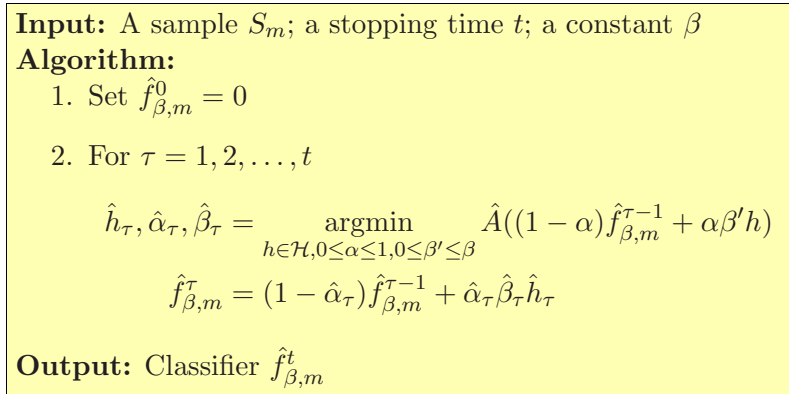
**Input:** A sample $S_m$; a stopping time $t$; a constant $\beta$

**Algorithm:**

1. Set $\hat{f}^0_{\beta,m} = 0$

2. For $\tau = 1, 2, \ldots, t$

$$\hat{h}_\tau, \hat{\alpha}_\tau, \hat{\beta}_\tau = \underset{h\in\mathcal{H}, 0\leq\alpha\leq 1, 0\leq\beta'\leq\beta}{\operatorname{argmin}} \hat{A}((1-\alpha)\hat{f}^{\tau-1}_{\beta,m} + \alpha\beta' h)$$

$$\hat{f}^\tau_{\beta,m} = (1-\hat{\alpha}_\tau)\hat{f}^{\tau-1}_{\beta,m} + \hat{\alpha}_\tau\hat{\beta}_\tau\hat{h}_\tau$$

**Output:** Classifier $\hat{f}^t_{\beta,m}$